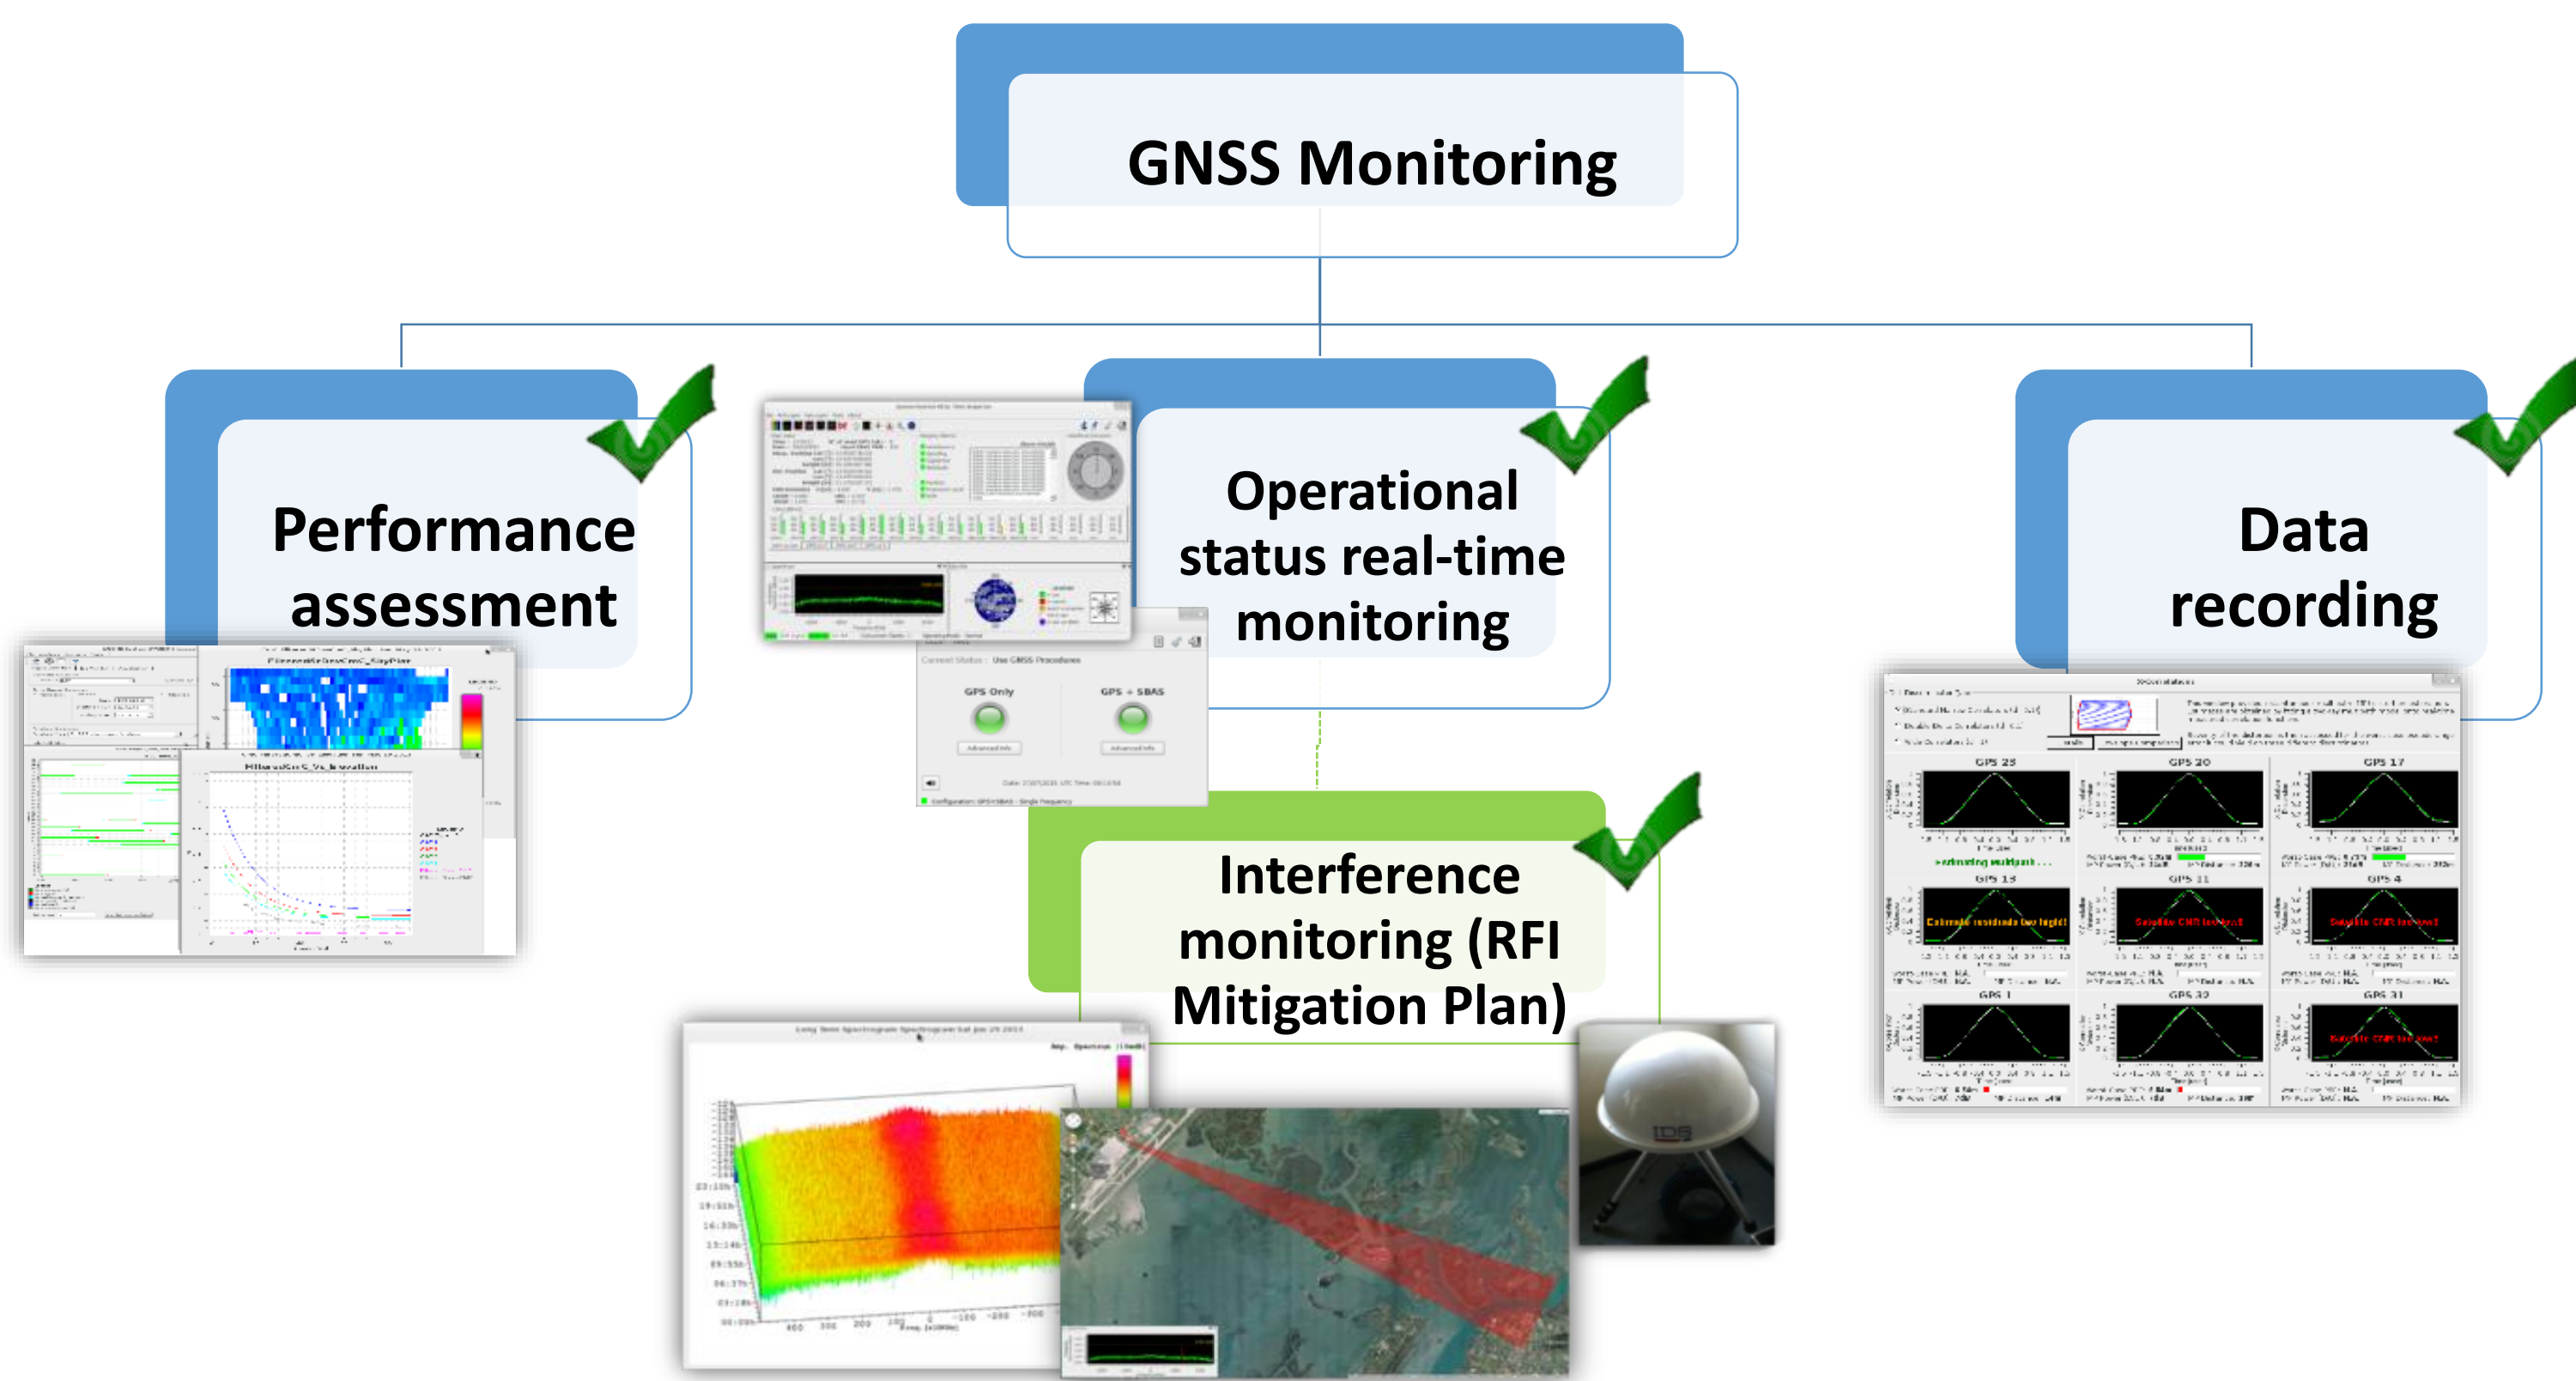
GNSS Monitoring

Performance assessment

Operational status real-time monitoring

Data recording

Interference monitoring (RFI Mitigation Plan)

GPS Only

GPS + SBAS

GPS 25

GPS 20

GPS 17

GPS 13

GPS 11

GPS 4

GPS 1

GPS 32

GPS 31